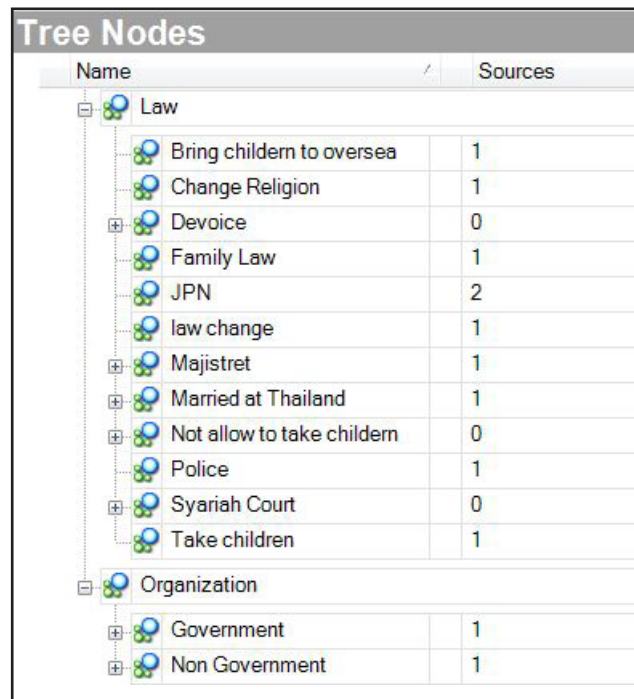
Tree Nodes

| Name | Sources |
|---|---|
| Law | |
| Bring childern to oversea | 1 |
| Change Religion | 1 |
| Devoice | 0 |
| Family Law | 1 |
| JPN | 2 |
| law change | 1 |
| Majistret | 1 |
| Married at Thailand | 1 |
| Not allow to take childern | 0 |
| Police | 1 |
| Syariah Court | 0 |
| Take children | 1 |
| Organization | |
| Government | 1 |
| Non Government | 1 |